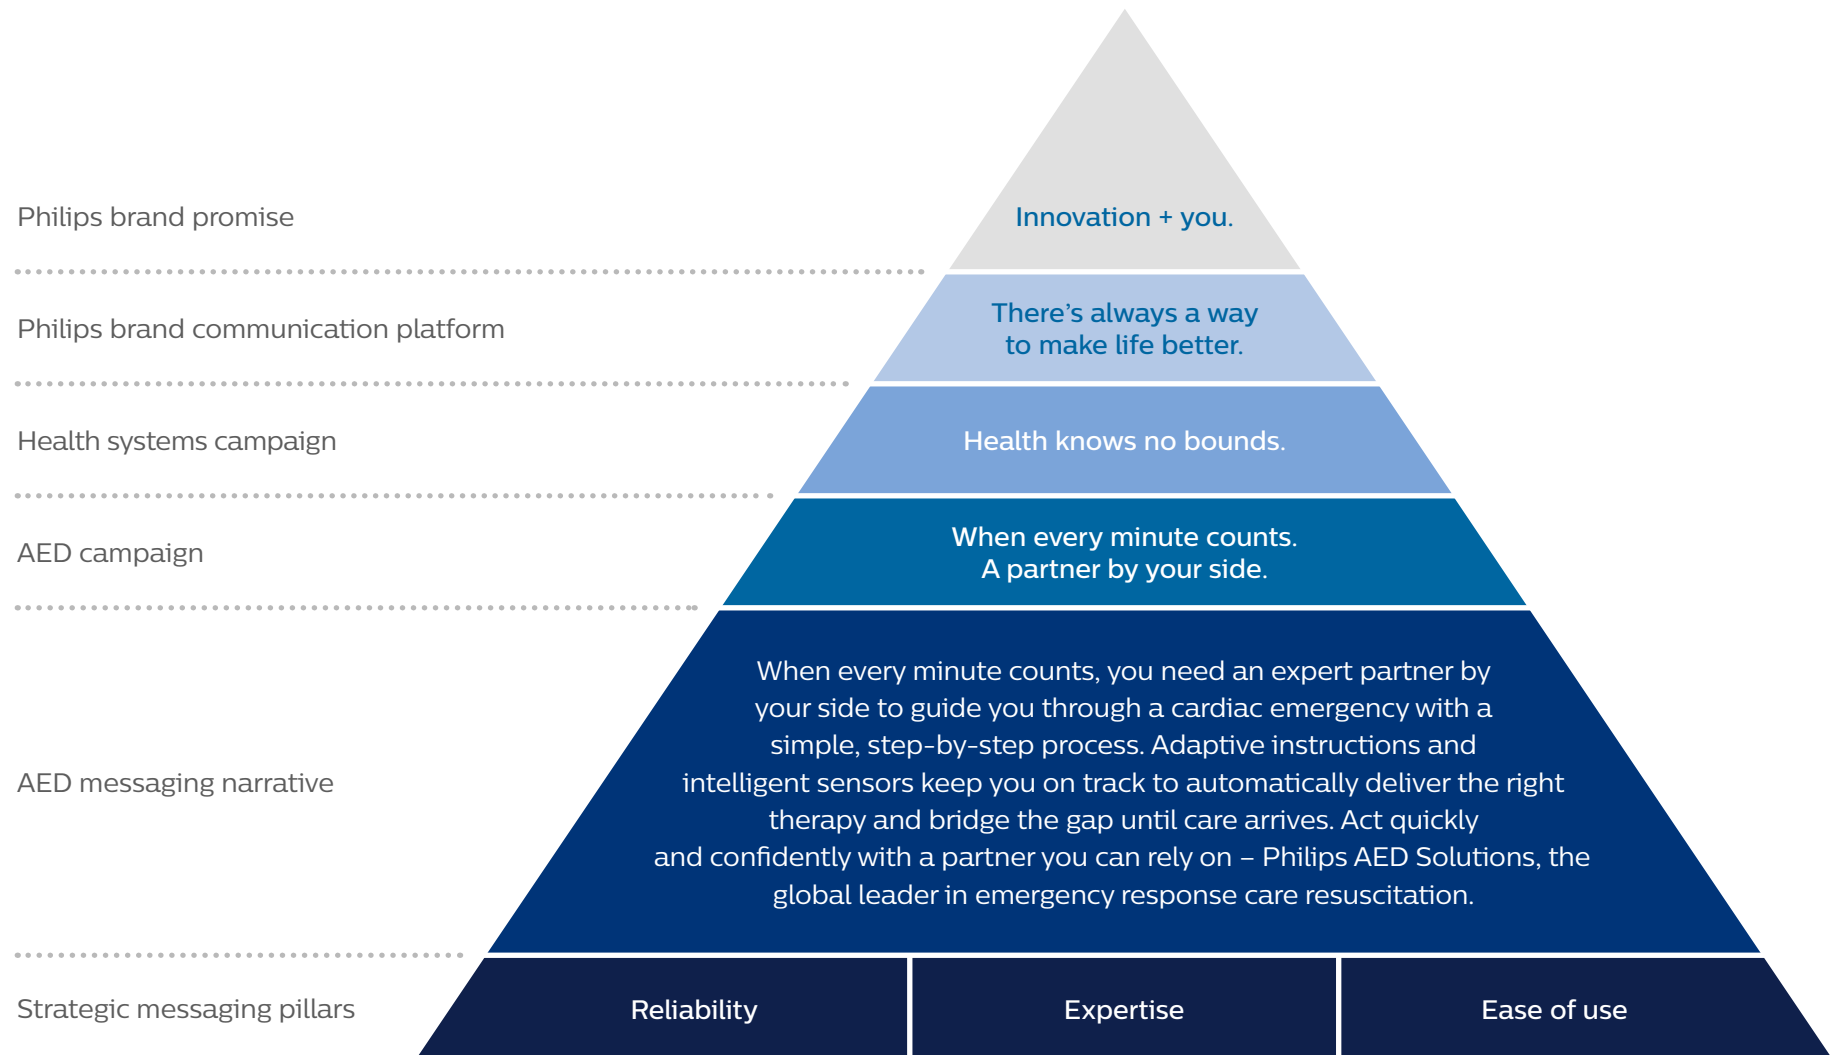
Philips brand promise

Innovation + you.

Philips brand communication platform

There's always a way to make life better.

Health systems campaign

Health knows no bounds.

AED campaign

When every minute counts. A partner by your side.

AED messaging narrative

When every minute counts, you need an expert partner by your side to guide you through a cardiac emergency with a simple, step-by-step process. Adaptive instructions and intelligent sensors keep you on track to automatically deliver the right therapy and bridge the gap until care arrives. Act quickly and confidently with a partner you can rely on – Philips AED Solutions, the global leader in emergency response care resuscitation.

Strategic messaging pillars

Reliability

Expertise

Ease of use